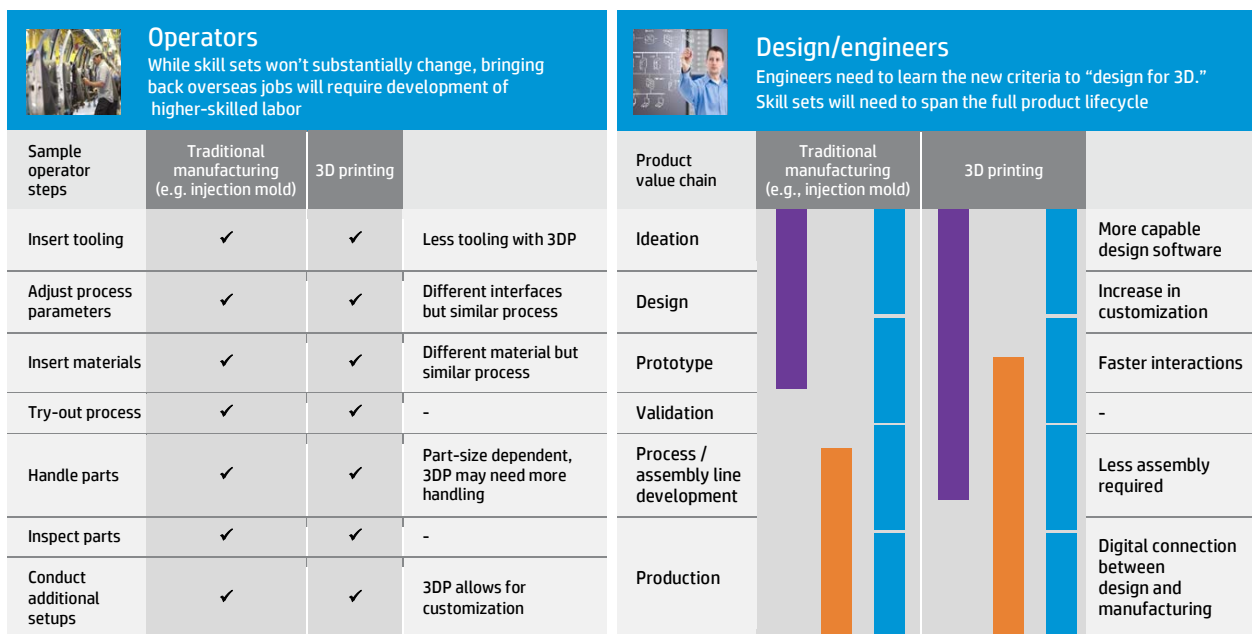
Operators

While skill sets won't substantially change, bringing back overseas jobs will require development of higher-skilled labor

| Sample operator steps | Traditional manufacturing (e.g. injection mold) | 3D printing | |
|---|---|---|---|
| Insert tooling | ✔ | ✔ | Less tooling with 3DP |
| Adjust process parameters | ✔ | ✔ | Different interfaces but similar process |
| Insert materials | ✔ | ✔ | Different material but similar process |
| Try-out process | ✔ | ✔ | - |
| Handle parts | ✔ | ✔ | Part-size dependent, 3DP may need more handling |
| Inspect parts | ✔ | ✔ | - |
| Conduct additional setups | ✔ | ✔ | 3DP allows for customization |

Design/engineers

Engineers need to learn the new criteria to "design for 3D." Skill sets will need to span the full product lifecycle

| Product value chain | Traditional manufacturing (e.g., injection mold) | 3D printing | |
|---|---|---|---|
| Ideation | | | More capable design software |
| Design | | | Increase in customization |
| Prototype | | | Faster interactions |
| Validation | | | - |
| Process / assembly line development | | | Less assembly required |
| Production | | | Digital connection between design and manufacturing |